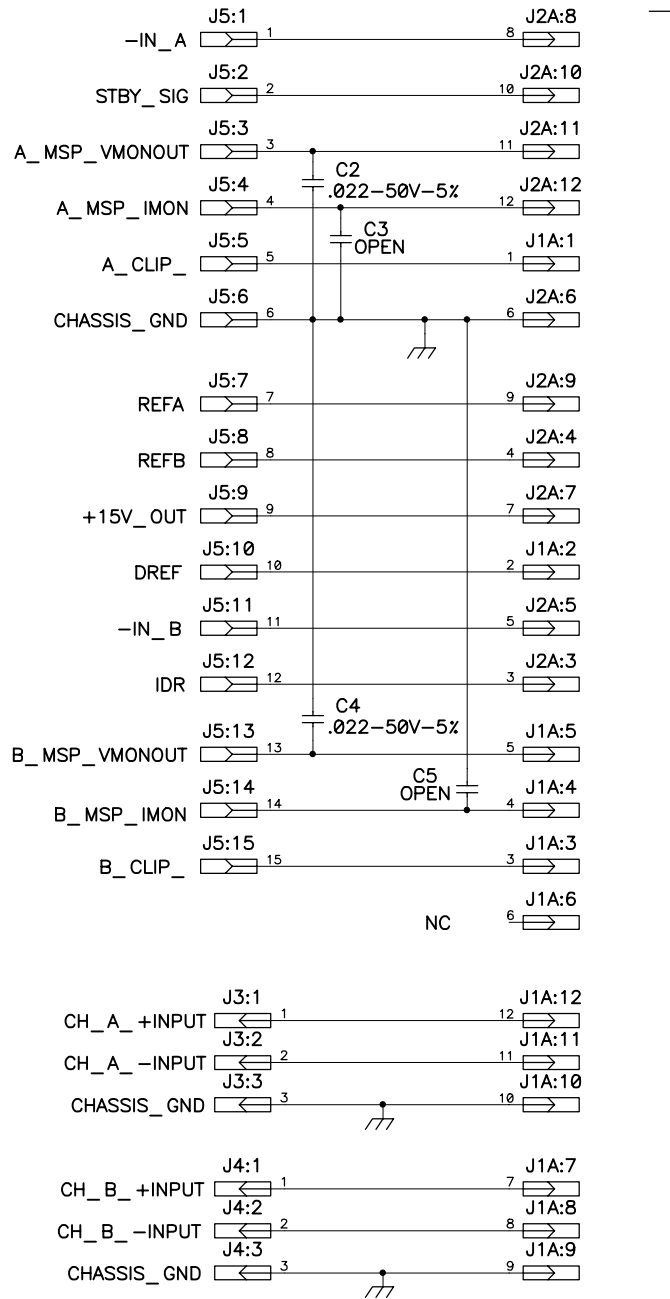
J5:1
−IN_A
1
J2A:8
8

J5:2
STBY_SIG
2
J2A:10
10

J5:3
A_MSP_VMONOUT
3
J2A:11
11

C2
.022−50V−5%

J5:4
A_MSP_IMON
4
J2A:12
12

C3
OPEN

J5:5
A_CLIP_
5
J1A:1
1

J5:6
CHASSIS_GND
6
J2A:6
6

J5:7
REFA
7
J2A:9
9

J5:8
REFB
8
J2A:4
4

J5:9
+15V_OUT
9
J2A:7
7

J5:10
DREF
10
J1A:2
2

J5:11
−IN_B
11
J2A:5
5

J5:12
IDR
12
J2A:3
3

C4
.022−50V−5%

J5:13
B_MSP_VMONOUT
13
J1A:5
5

C5
OPEN

J5:14
B_MSP_IMON
14
J1A:4
4

J5:15
B_CLIP_
15
J1A:3
3

J1A:6
NC
6

J3:1
CH_A_+INPUT
1
J1A:12
12

J3:2
CH_A_−INPUT
2
J1A:11
11

J3:3
CHASSIS_GND
3
J1A:10
10

J4:1
CH_B_+INPUT
1
J1A:7
7

J4:2
CH_B_−INPUT
2
J1A:8
8

J4:3
CHASSIS_GND
3
J1A:9
9